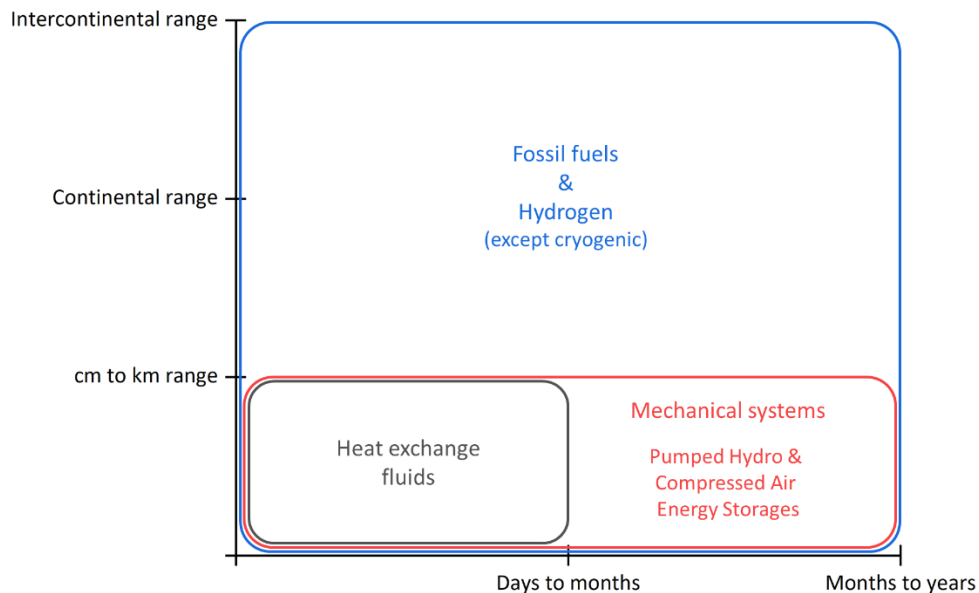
Intercontinental range

Continental range

cm to km range

Fossil fuels
&
Hydrogen
(except cryogenic)

Heat exchange fluids

Mechanical systems

Pumped Hydro & Compressed Air Energy Storages

Days to months

Months to years